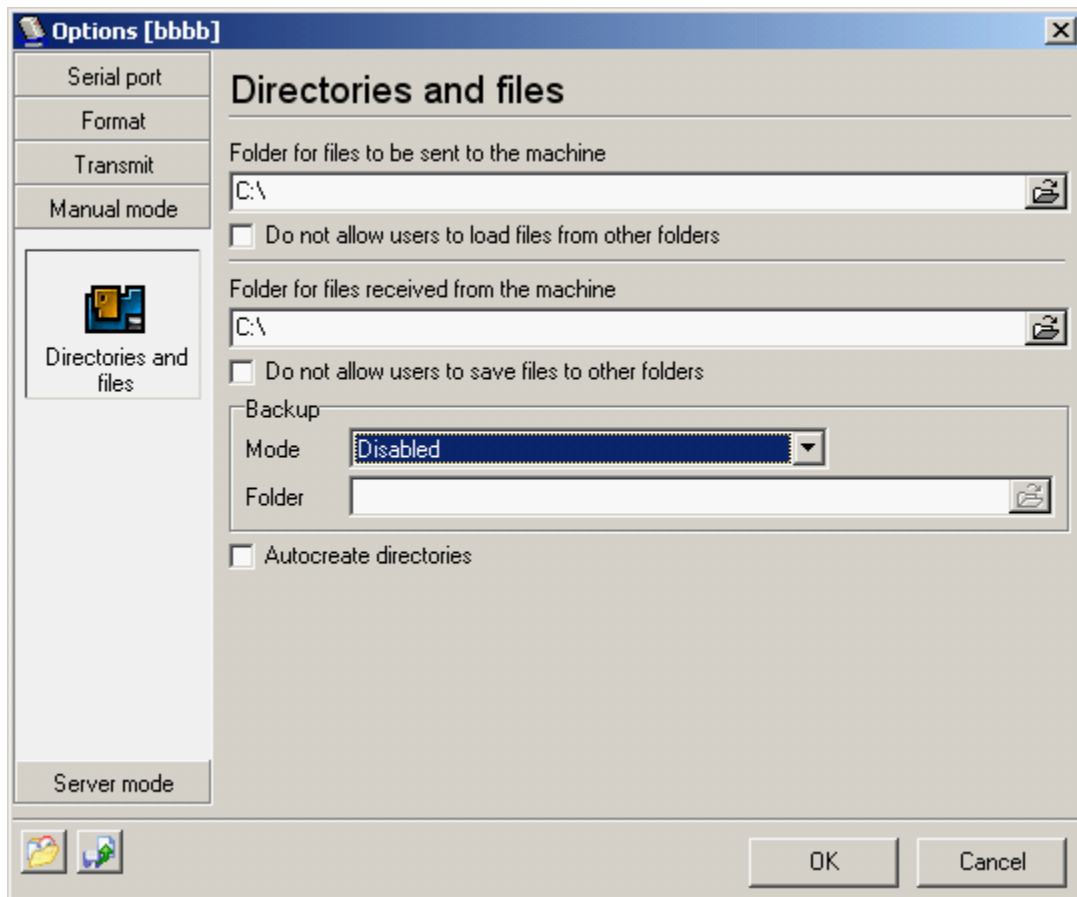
Options [bbbb]

Serial port
Format
Transmit
Manual mode

Directories and files

Server mode

Directories and files

Folder for files to be sent to the machine
C:\
Do not allow users to load files from other folders

Folder for files received from the machine
C:\
Do not allow users to save files to other folders

Backup
Mode Disabled
Folder

Autocreate directories

OK Cancel